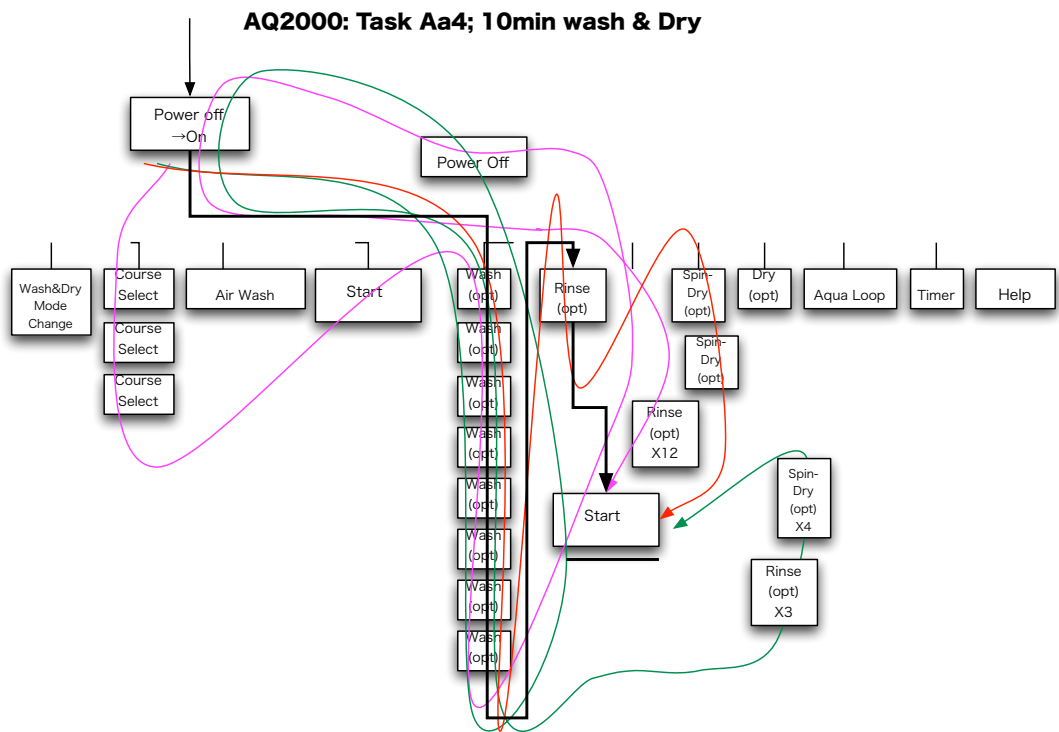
AQ2000: Task Aa4; 10min wash & Dry

Power off →On

Power Off

Wash&Dry Mode Change

Course Select

Course Select

Course Select

Air Wash

Start

Wash (opt)

Wash (opt)

Wash (opt)

Wash (opt)

Wash (opt)

Wash (opt)

Wash (opt)

Wash (opt)

Rinse (opt)

Spin-Dry (opt)

Spin-Dry (opt)

Dry (opt)

Aqua Loop

Timer

Help

Rinse (opt) X12

Start

Spin-Dry (opt) X4

Rinse (opt) X3